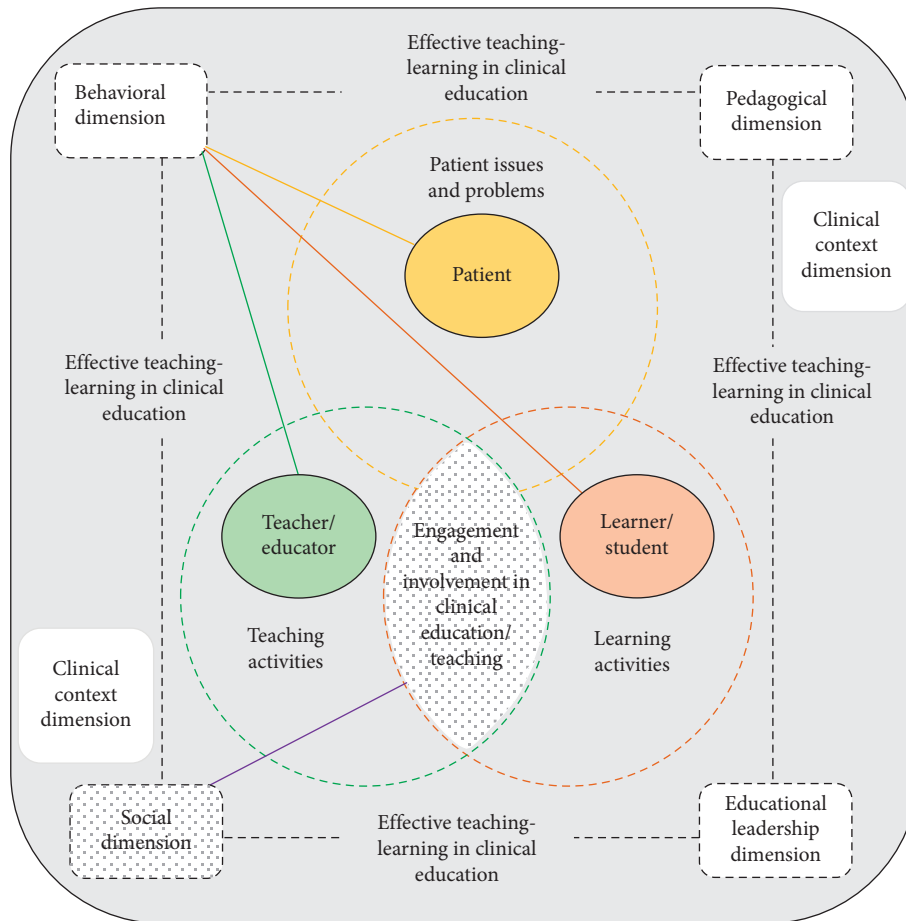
Effective teaching-learning in clinical education

Behavioral dimension

Pedagogical dimension

Patient issues and problems

Patient

Clinical context dimension

Effective teaching-learning in clinical education

Effective teaching-learning in clinical education

Teacher/educator

Engagement and involvement in clinical education/teaching

Learner/student

Teaching activities

Learning activities

Clinical context dimension

Social dimension

Effective teaching-learning in clinical education

Educational leadership dimension